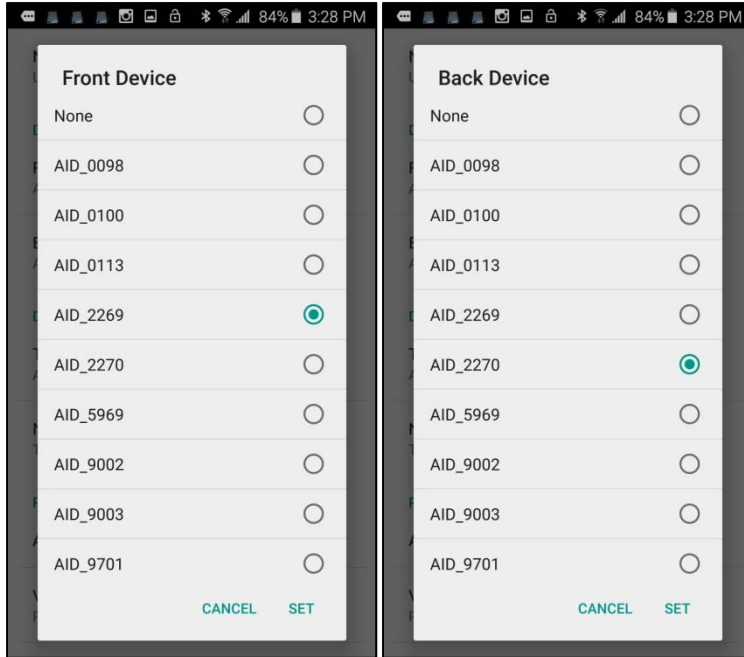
84% 3:28 PM

Front Device

None

AID_0098

AID_0100

AID_0113

AID_2269

AID_2270

AID_5969

AID_9002

AID_9003

AID_9701

CANCEL SET

84% 3:28 PM

Back Device

None

AID_0098

AID_0100

AID_0113

AID_2269

AID_2270

AID_5969

AID_9002

AID_9003

AID_9701

CANCEL SET